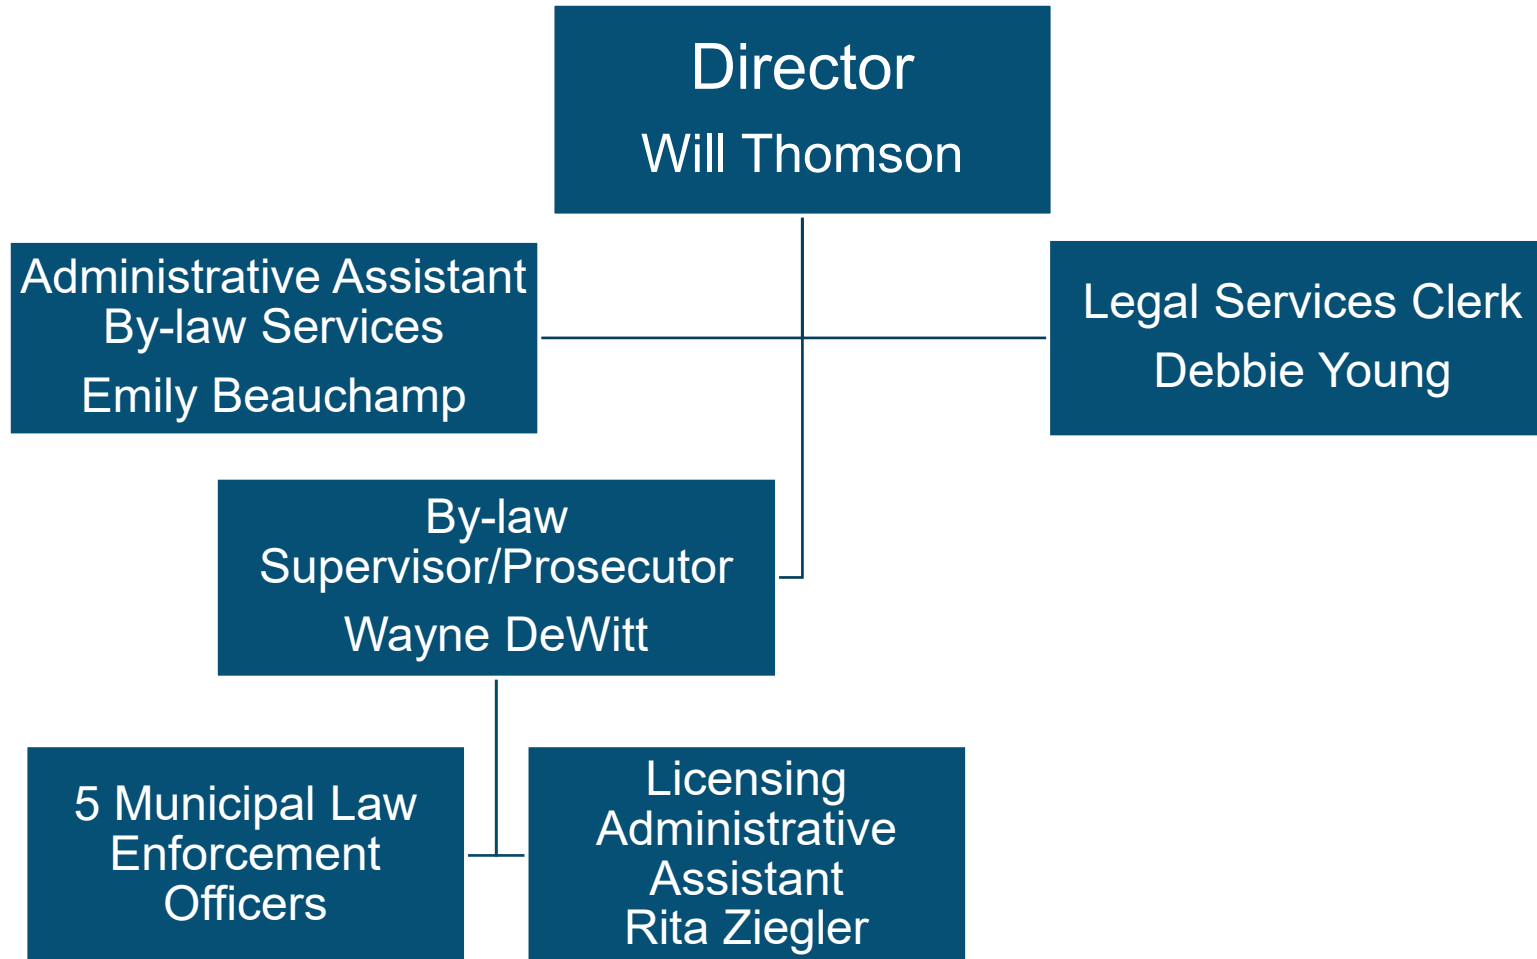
Director
Will Thomson

Administrative Assistant
By-law Services
Emily Beauchamp

Legal Services Clerk
Debbie Young

By-law
Supervisor/Prosecutor
Wayne DeWitt

5 Municipal Law
Enforcement
Officers

Licensing
Administrative
Assistant
Rita Ziegler